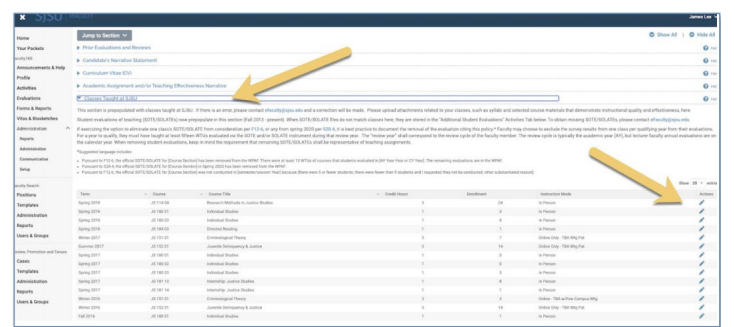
SJSU

James Lee

Home
Your Packets
Faculty180
Announcements & Help
Profile
Activities
Evaluations
Forms & Reports
Vitas & Biosketches
Administration
Reports
Administration
Communication
Setup
Faculty Search
Positions
Templates
Administration
Reports
Users & Groups
Review, Promotion and Tenure
Cases
Templates
Administration
Reports
Users & Groups

Jump to Section

Show All | Hide All

Prior Evaluations and Reviews
Candidate's Narrative Statement
Curriculum Vitae (CV)
Academic Assignment and/or Teaching Effectiveness Narrative
Classes Taught at SJSU

This section is prepopulated with classes taught at SJSU. If there is an error, please contact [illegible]@sjsu.edu and a correction will be made. Please upload attachments related to your classes, such as syllabi and selected course materials that demonstrate instructional quality and effectiveness, here.

Student evaluations of teaching (SOTE/SOLATE) now prepopulate in this section (Fall 2013 - present). When SOTE/SOLATE files do not match classes here, they are stored in the "Additional Student Evaluations" Activities Tab below. To obtain missing SOTE/SOLATEs, please contact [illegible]@sjsu.edu.

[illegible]

| Term | Course | Course Title | Credit Hours | Enrollment | Instruction Mode | Actions |
|---|---|---|---|---|---|---|
| Spring 2016 | JS 114 04 | Research Methods in Justice Studies | 3 | 24 | In Person | |
| Spring 2016 | JS 180 01 | Individual Studies | 1 | 3 | In Person | |
| Spring 2016 | JS 180 03 | Individual Studies | 1 | 6 | In Person | |
| Spring 2016 | JS 184 03 | Directed Reading | 1 | 1 | In Person | |
| Winter 2017 | JS 151 01 | Criminological Theory | 3 | 7 | Online Only - TBA Mtg Pat | |
| Summer 2017 | JS 152 01 | Juvenile Delinquency & Justice | 3 | 14 | Online Only - TBA Mtg Pat | |
| Spring 2017 | JS 180 01 | Individual Studies | 1 | 3 | In Person | |
| Spring 2017 | JS 180 02 | Individual Studies | 1 | 4 | In Person | |
| Spring 2017 | JS 180 03 | Individual Studies | 1 | 3 | In Person | |
| Spring 2017 | JS 181 10 | Internship: Justice Studies | 3 | 8 | In Person | |
| Spring 2017 | JS 181 14 | Internship: Justice Studies | 1 | 1 | In Person | |
| Winter 2016 | JS 151 01 | Criminological Theory | 3 | 5 | Online - TBA w/Few Campus Mtg | |
| Winter 2016 | JS 152 01 | Juvenile Delinquency & Justice | 3 | 14 | Online Only - TBA Mtg Pat | |
| Fall 2016 | JS 180 01 | Individual Studies | 1 | 4 | In Person | |